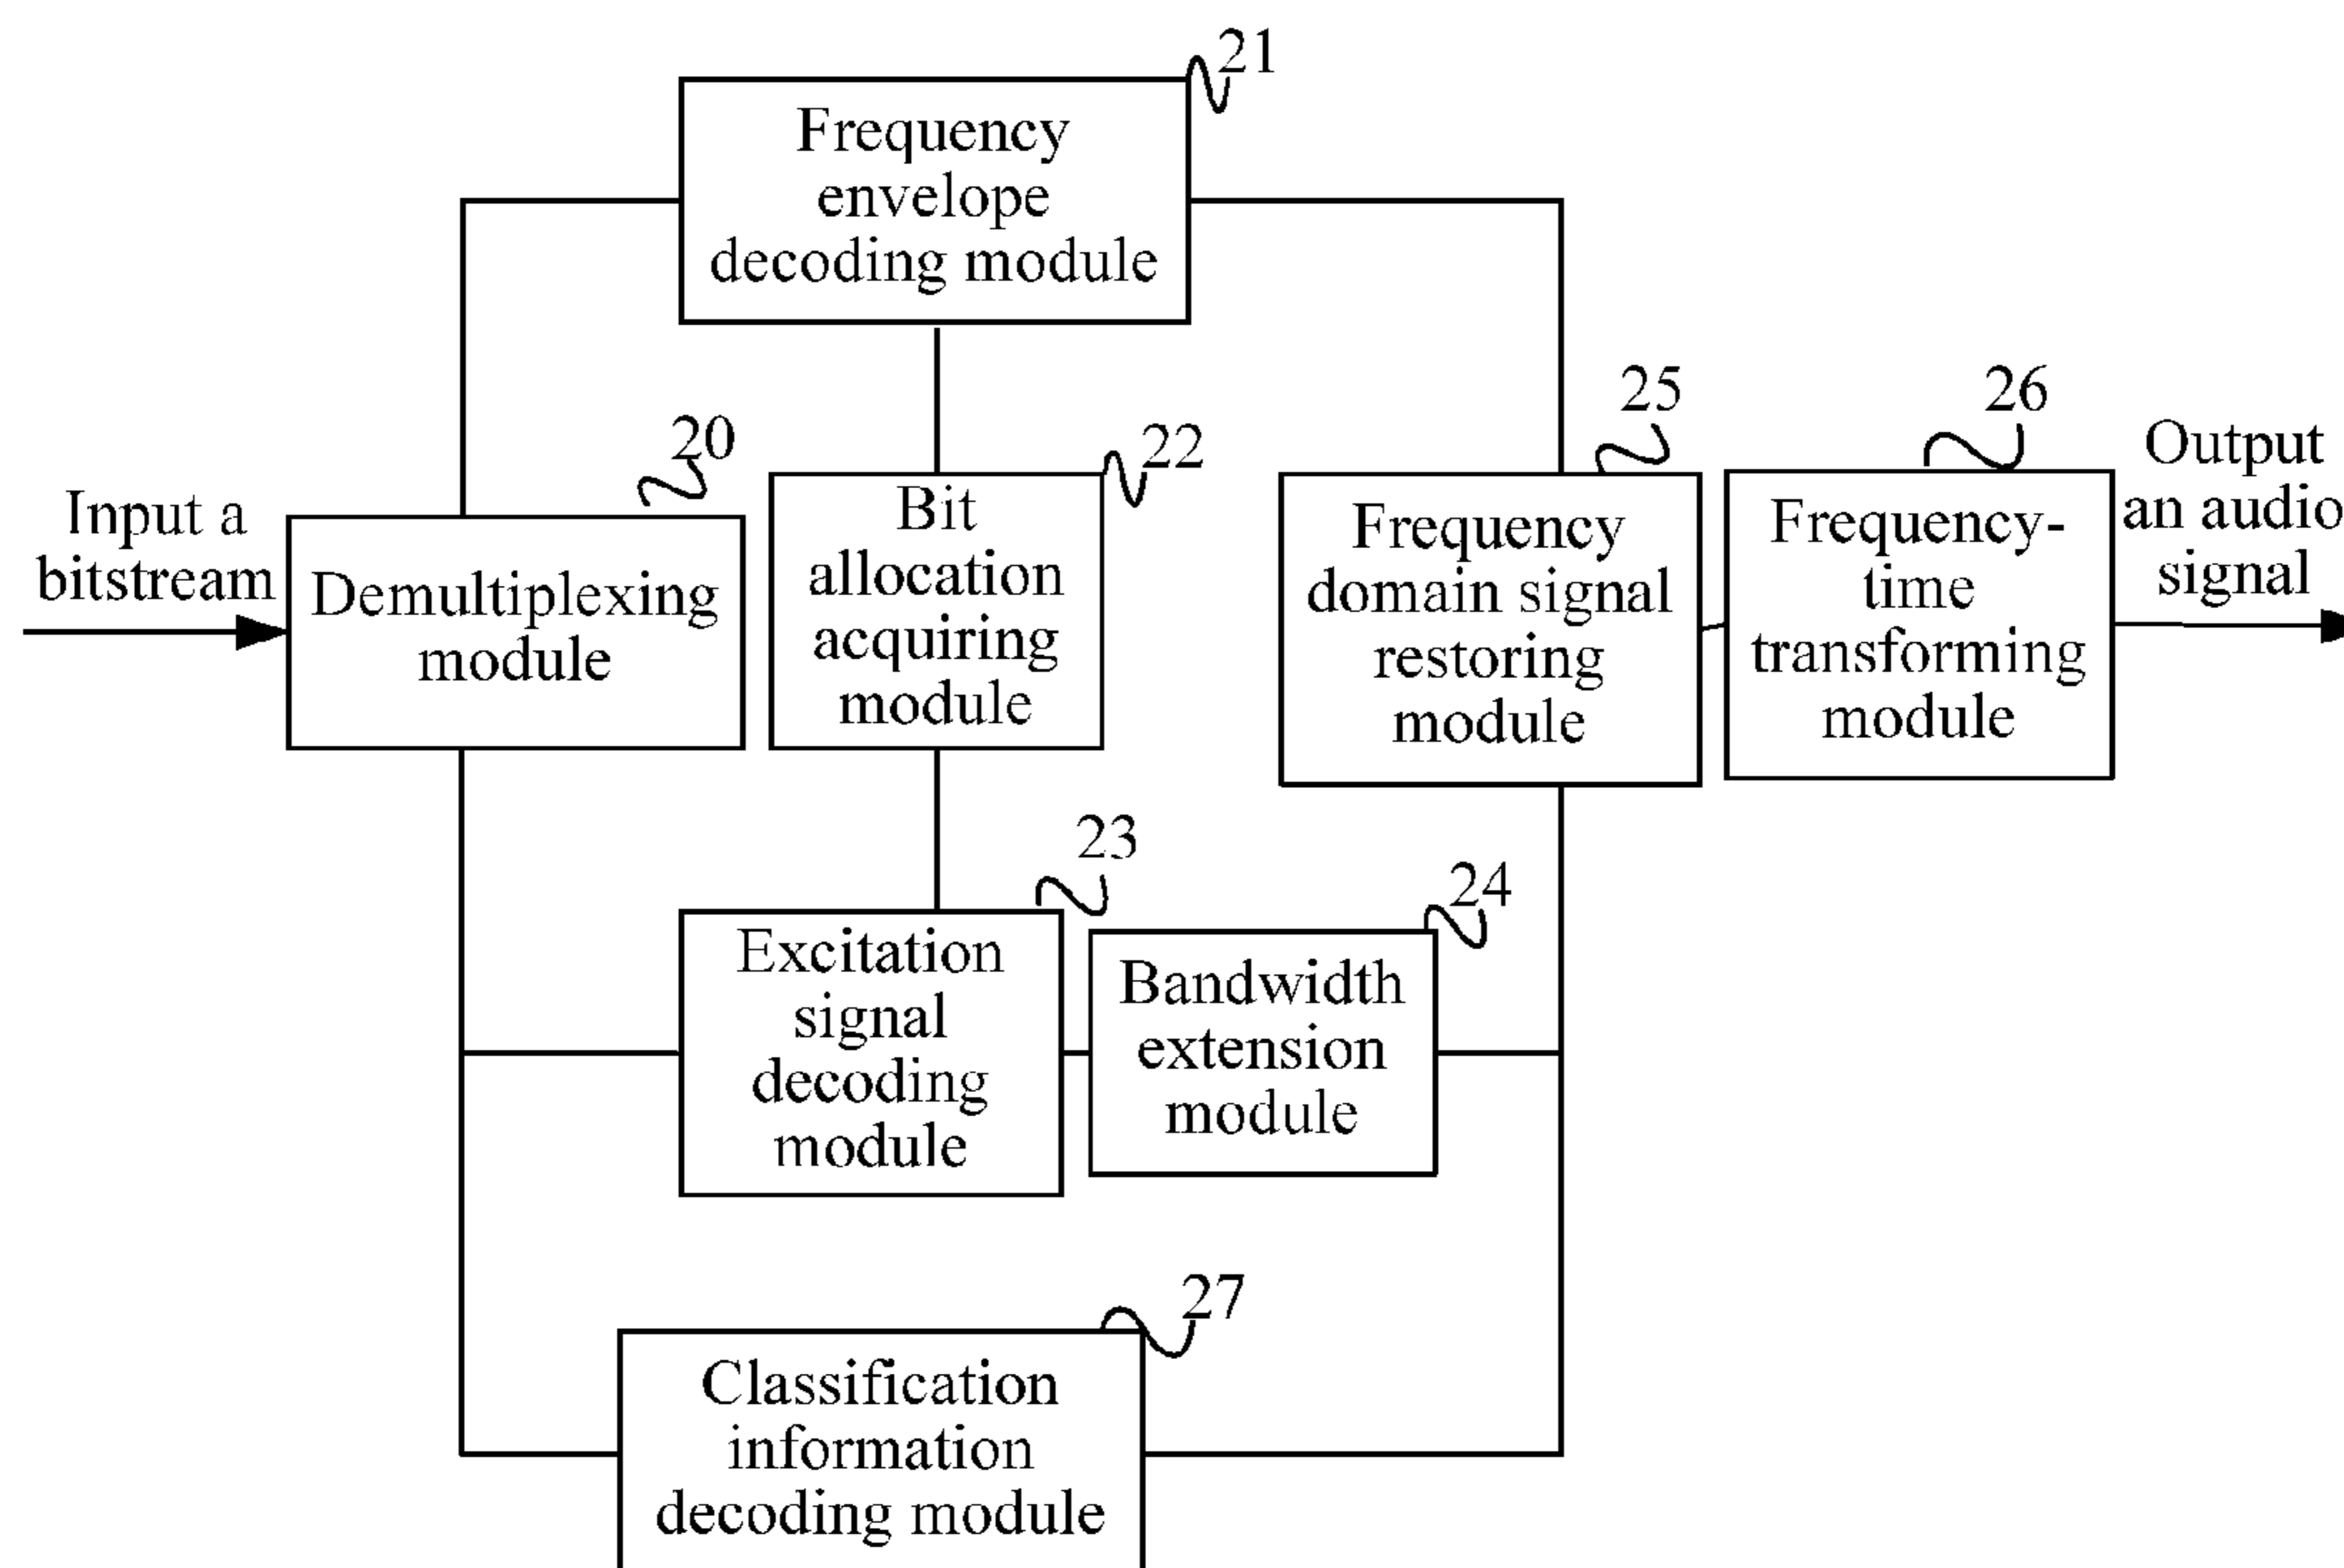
21
Frequency envelope decoding module

25

26

Output an audio signal

20

22

Input a bitstream

Demultiplexing module

Bit allocation acquiring module

Frequency domain signal restoring module

Frequency-time transforming module

23

24

Excitation signal decoding module

Bandwidth extension module

27

Classification information decoding module